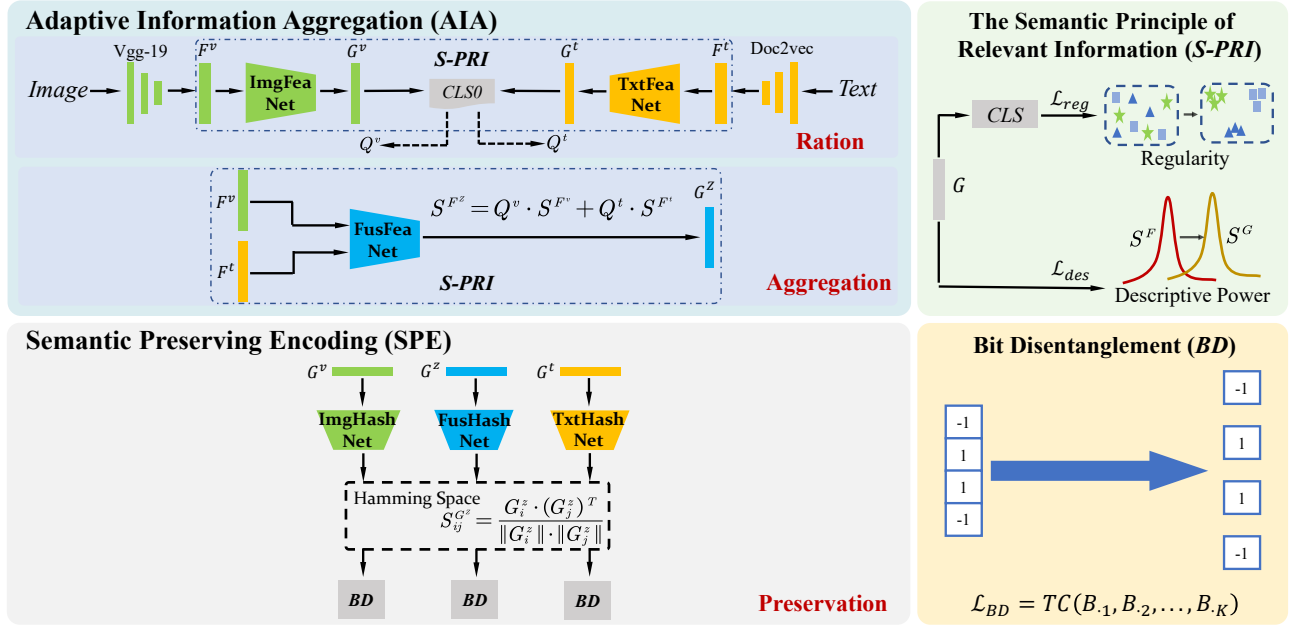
Adaptive Information Aggregation (AIA)

Image Vgg-19 $F^v$ ImgFea Net $G^v$ S-PRI CLS0 $G^t$ TxtFea Net $F^t$ Doc2vec Text

$Q^v$ $Q^t$

Ration

$F^v$ FusFea Net $S^{F^z} = Q^v \cdot S^{F^v} + Q^t \cdot S^{F^t}$ $G^z$

$F^t$ S-PRI

Aggregation

The Semantic Principle of Relevant Information (S-PRI)

CLS $\mathcal{L}_{reg}$

Regularity

$G$

$S^F$ $S^G$

$\mathcal{L}_{des}$

Descriptive Power

Semantic Preserving Encoding (SPE)

$G^v$ $G^z$ $G^t$

ImgHash Net FusHash Net TxtHash Net

Hamming Space
$S_{ij}^{G^z} = \frac{G_i^z \cdot (G_j^z)^T}{\|G_i^z\| \cdot \|G_j^z\|}$

BD BD BD

Preservation

Bit Disentanglement (BD)

-1
1
1
-1

-1
1
1
-1

$\mathcal{L}_{BD} = TC(B_{\cdot 1}, B_{\cdot 2}, \ldots, B_{\cdot K})$